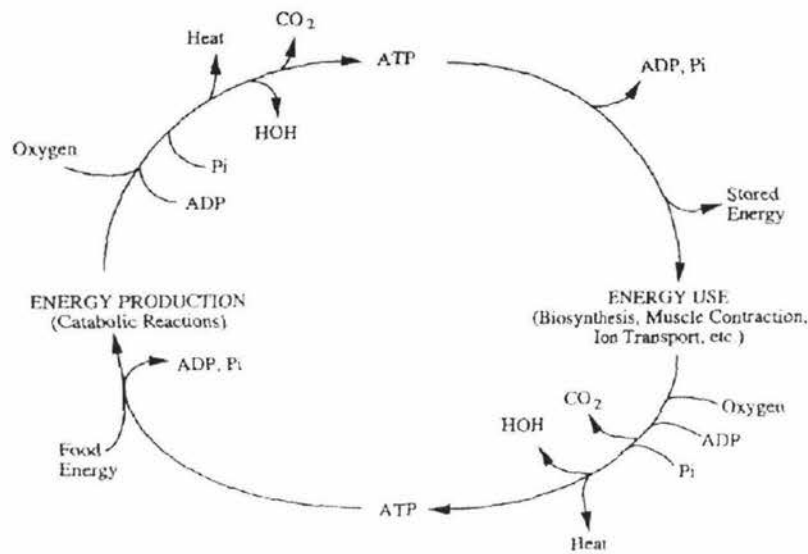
Heat
$CO_2$
ATP
HOH
ADP, Pi
Oxygen
Pi
ADP
Stored Energy
ENERGY PRODUCTION
(Catabolic Reactions)
ENERGY USE
(Biosynthesis, Muscle Contraction, Ion Transport, etc.)
ADP, Pi
$CO_2$
Oxygen
HOH
ADP
Pi
Food Energy
ATP
Heat